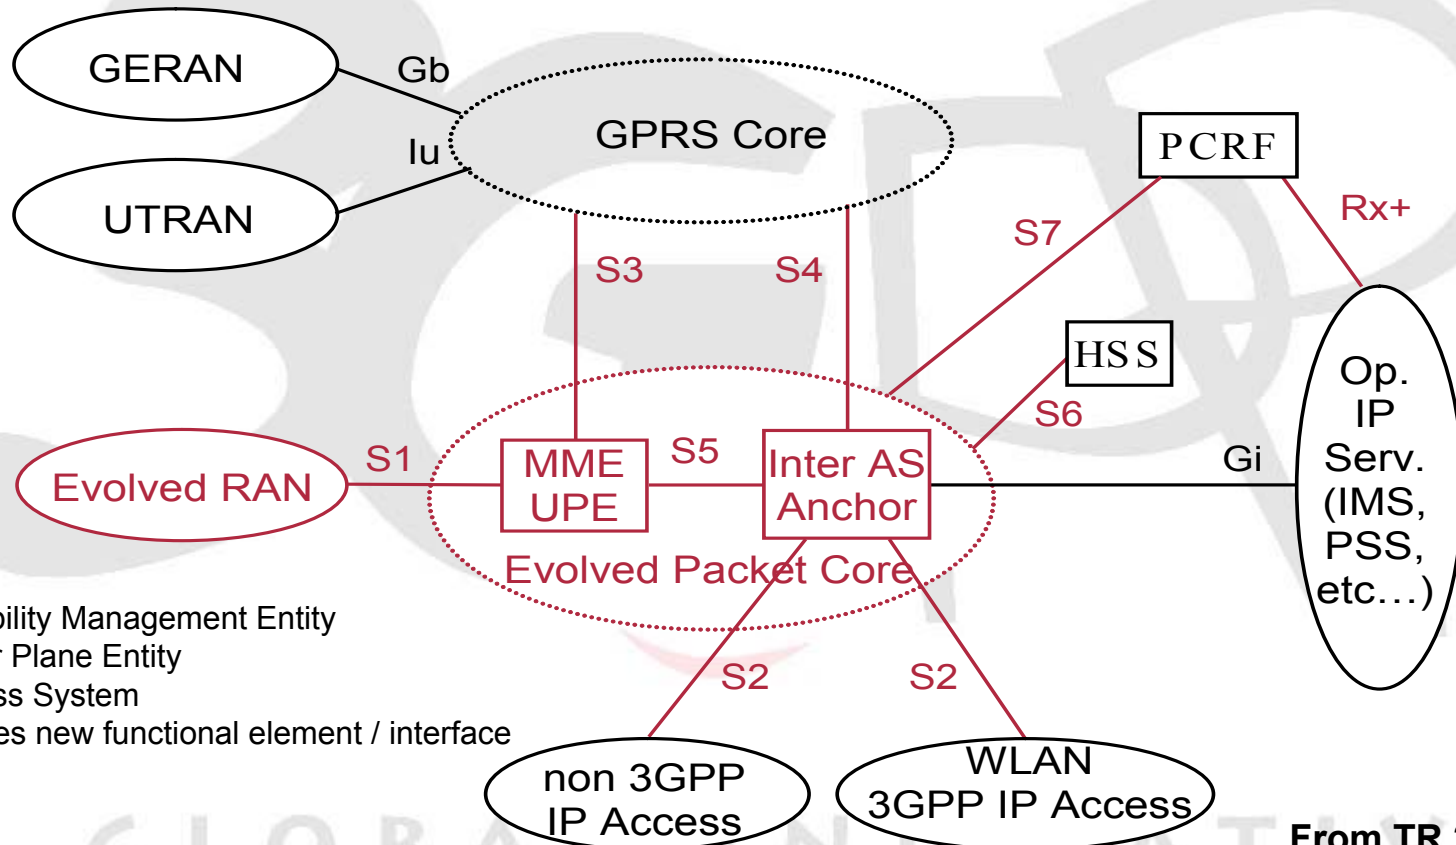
GERAN

Gb

GPRS Core

Iu

UTRAN

PCRF

Rx+

S7

S3

S4

HSS

S6

Op. IP Serv. (IMS, PSS, etc…)

Evolved RAN

S1

MME UPE

S5

Inter AS Anchor

Gi

Evolved Packet Core

bility Management Entity

r Plane Entity

ss System

es new functional element / interface

S2

S2

non 3GPP IP Access

WLAN 3GPP IP Access

From TR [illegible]